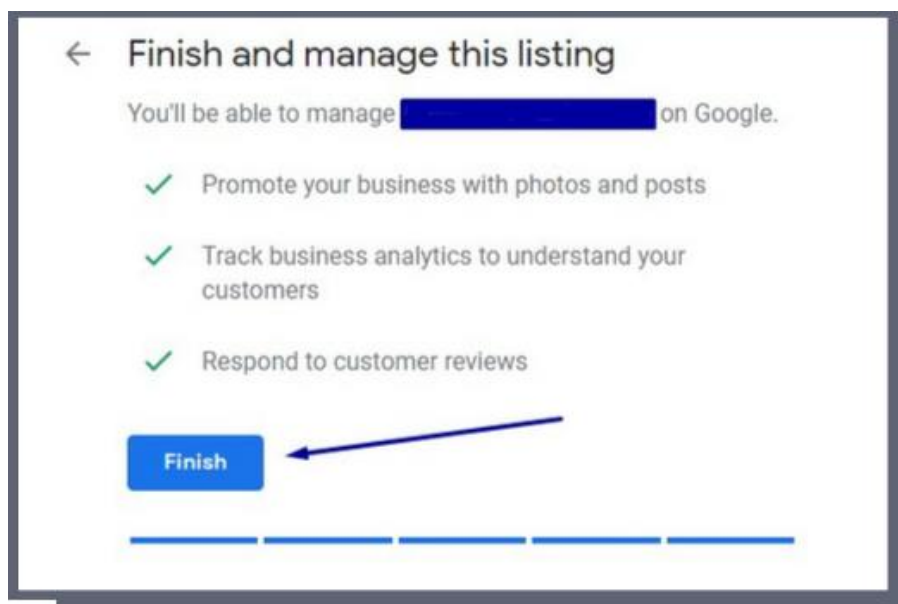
← Finish and manage this listing

You'll be able to manage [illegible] on Google.

✓ Promote your business with photos and posts

✓ Track business analytics to understand your customers

✓ Respond to customer reviews

Finish